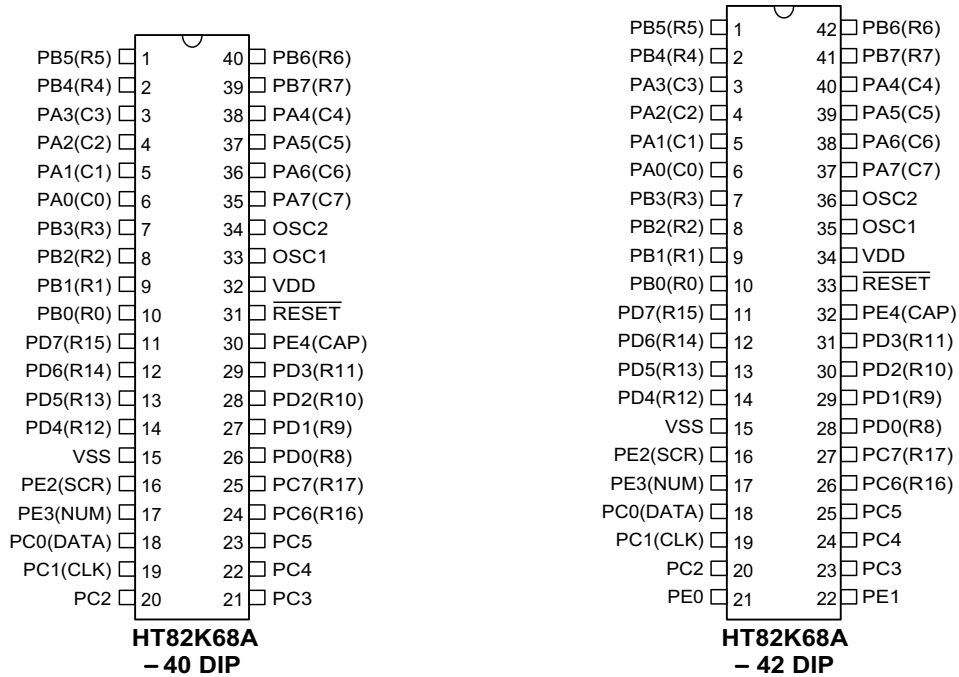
PB5(R5) 1
PB4(R4) 2
PA3(C3) 3
PA2(C2) 4
PA1(C1) 5
PA0(C0) 6
PB3(R3) 7
PB2(R2) 8
PB1(R1) 9
PB0(R0) 10
PD7(R15) 11
PD6(R14) 12
PD5(R13) 13
PD4(R12) 14
VSS 15
PE2(SCR) 16
PE3(NUM) 17
PC0(DATA) 18
PC1(CLK) 19
PC2 20

40 PB6(R6)
39 PB7(R7)
38 PA4(C4)
37 PA5(C5)
36 PA6(C6)
35 PA7(C7)
34 OSC2
33 OSC1
32 VDD
31 $\overline{\text{RESET}}$
30 PE4(CAP)
29 PD3(R11)
28 PD2(R10)
27 PD1(R9)
26 PD0(R8)
25 PC7(R17)
24 PC6(R16)
23 PC5
22 PC4
21 PC3

HT82K68A
– 40 DIP

PB5(R5) 1
PB4(R4) 2
PA3(C3) 3
PA2(C2) 4
PA1(C1) 5
PA0(C0) 6
PB3(R3) 7
PB2(R2) 8
PB1(R1) 9
PB0(R0) 10
PD7(R15) 11
PD6(R14) 12
PD5(R13) 13
PD4(R12) 14
VSS 15
PE2(SCR) 16
PE3(NUM) 17
PC0(DATA) 18
PC1(CLK) 19
PC2 20
PE0 21

42 PB6(R6)
41 PB7(R7)
40 PA4(C4)
39 PA5(C5)
38 PA6(C6)
37 PA7(C7)
36 OSC2
35 OSC1
34 VDD
33 $\overline{\text{RESET}}$
32 PE4(CAP)
31 PD3(R11)
30 PD2(R10)
29 PD1(R9)
28 PD0(R8)
27 PC7(R17)
26 PC6(R16)
25 PC5
24 PC4
23 PC3
22 PE1

HT82K68A
– 42 DIP